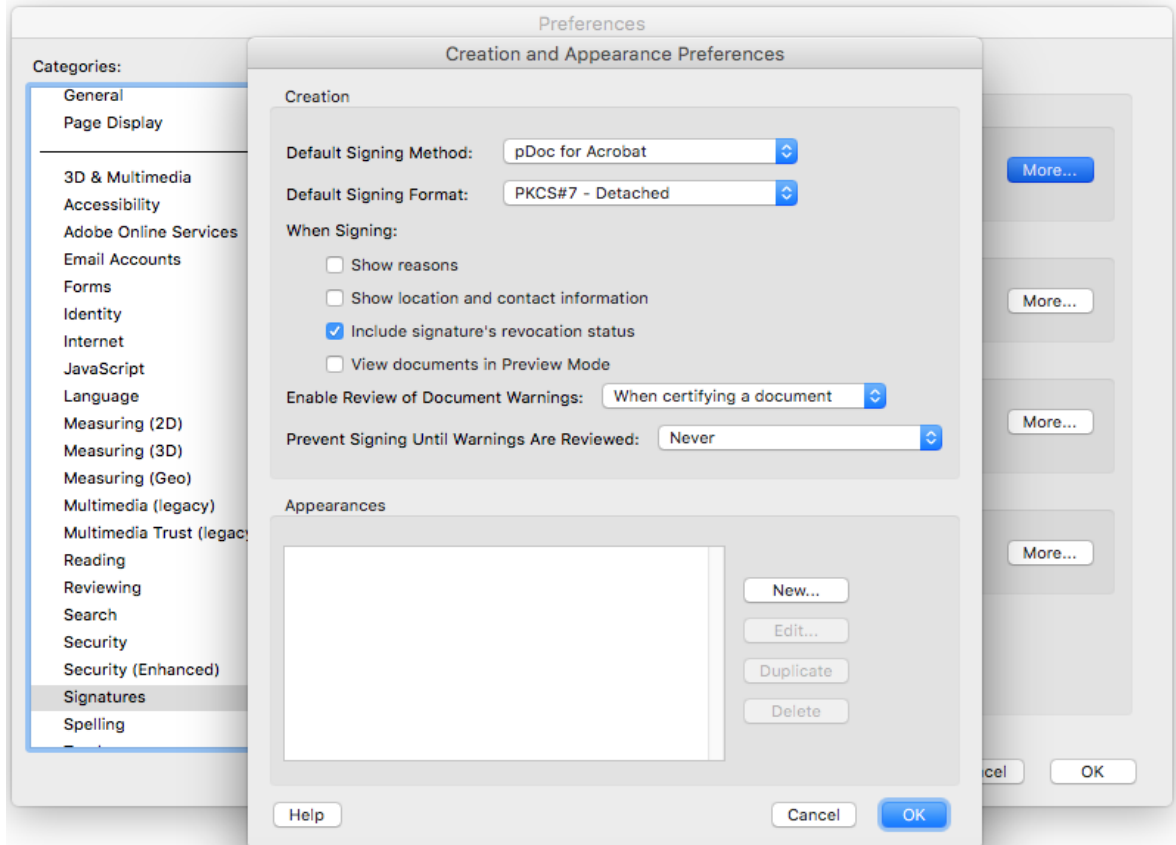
Preferences

Categories:

General
Page Display

3D & Multimedia
Accessibility
Adobe Online Services
Email Accounts
Forms
Identity
Internet
JavaScript
Language
Measuring (2D)
Measuring (3D)
Measuring (Geo)
Multimedia (legacy)
Multimedia Trust (legac
Reading
Reviewing
Search
Security
Security (Enhanced)
Signatures
Spelling

More...
More...
More...
More...

ncel
OK

Creation and Appearance Preferences

Creation

Default Signing Method: pDoc for Acrobat
Default Signing Format: PKCS#7 - Detached
When Signing:
Show reasons
Show location and contact information
Include signature's revocation status
View documents in Preview Mode
Enable Review of Document Warnings: When certifying a document
Prevent Signing Until Warnings Are Reviewed: Never

Appearances

New...
Edit...
Duplicate
Delete

Help
Cancel
OK